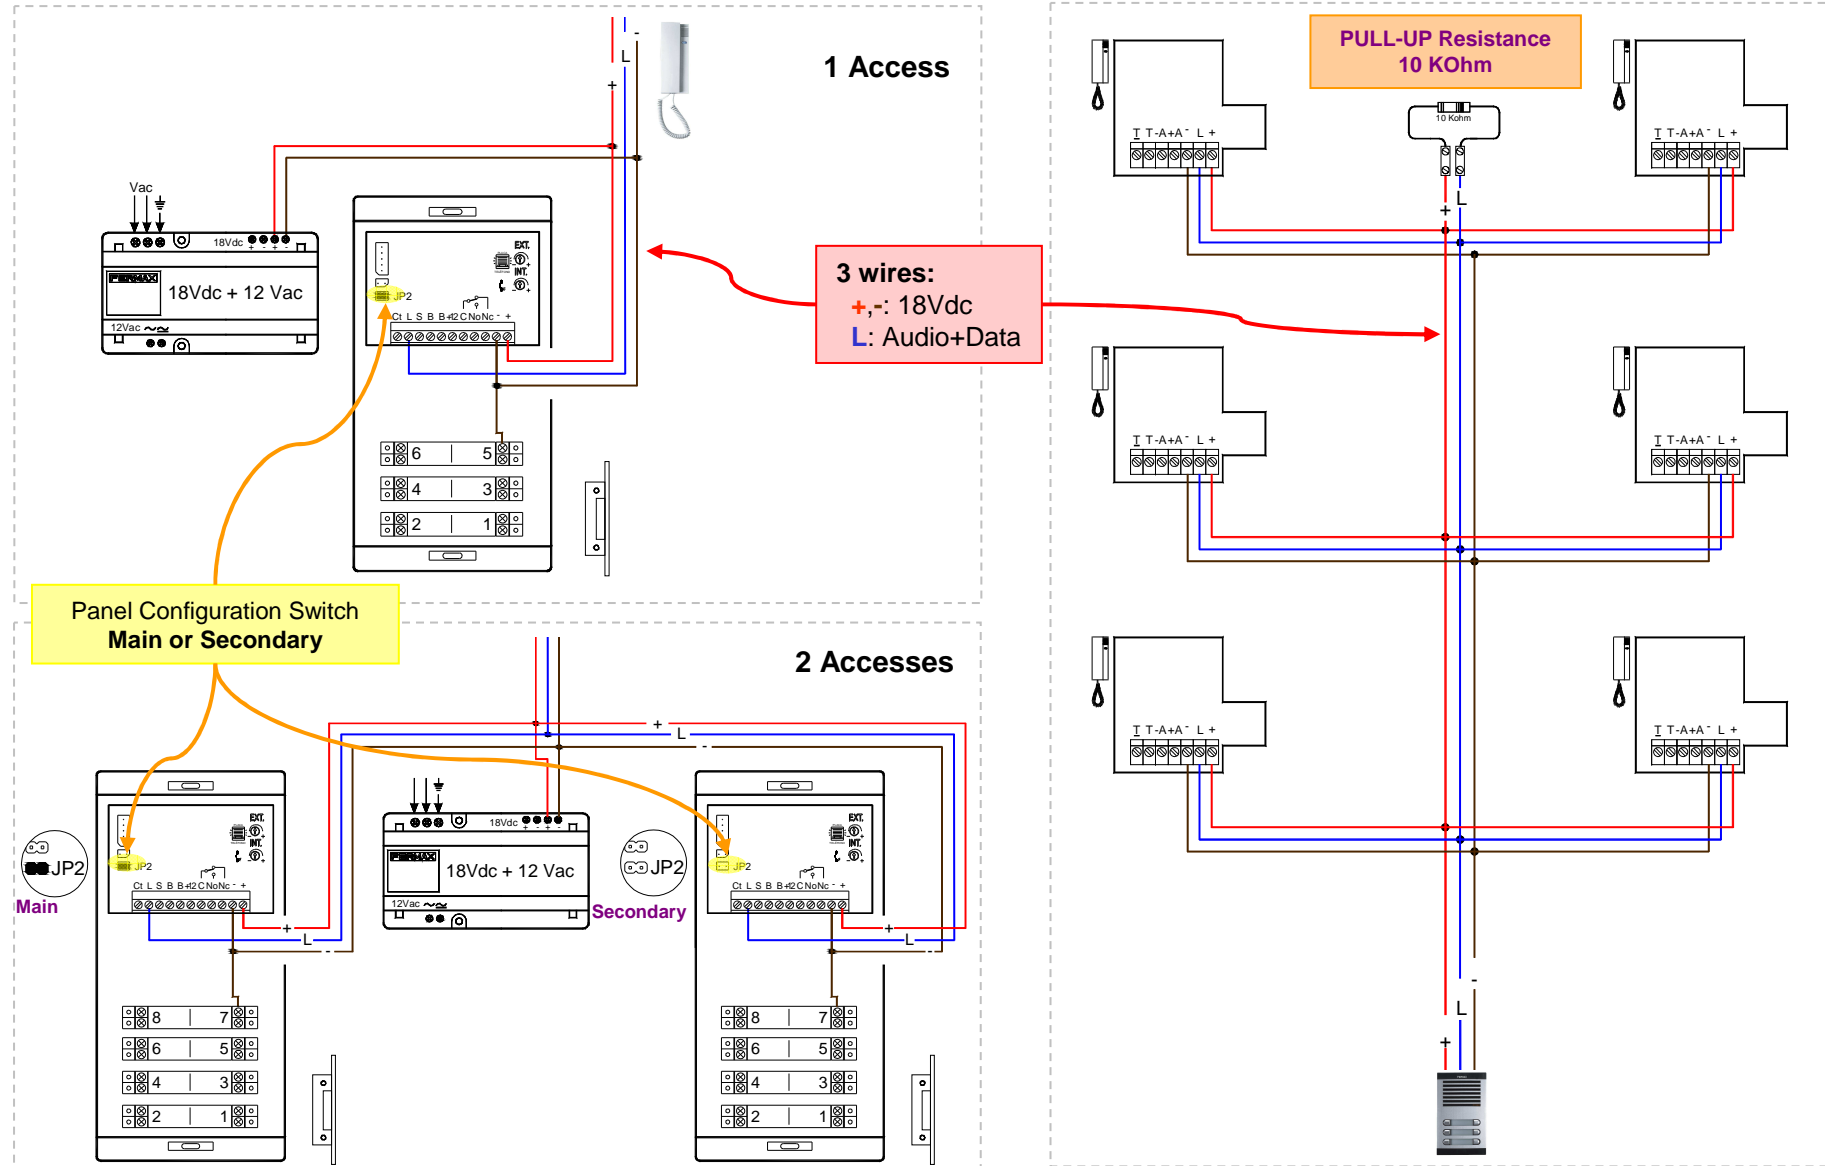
1 Access

L
-
+

Vac

18Vdc + - + -

FERMAX

18Vdc + 12 Vac

12Vac

EXT.
INT.
JP2
Ct L S B B+12 C No Nc - +

6 5
4 3
2 1

3 wires:
+,-: 18Vdc
L: Audio+Data

PULL-UP Resistance
10 KOhm

10 Kohm

T T-A+A- L +

+
L

Panel Configuration Switch
Main or Secondary

2 Accesses

+
L
-

JP2
Main

18Vdc + - + -
FERMAX
18Vdc + 12 Vac
12Vac

JP2
Secondary

EXT.
INT.
JP2
Ct L S B B+12 C No Nc - +

+
L

8 7
6 5
4 3
2 1

-
L
+